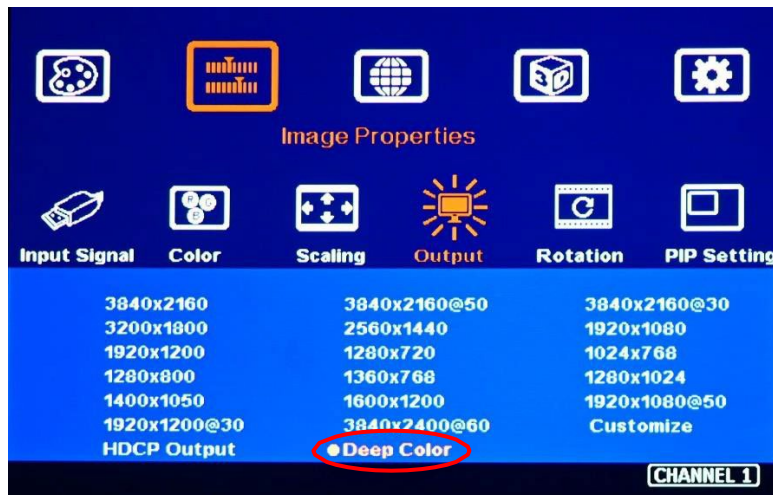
Image Properties

Input Signal Color Scaling Output Rotation PIP Setting

3840x2160 3840x2160@50 3840x2160@30
3200x1800 2560x1440 1920x1080
1920x1200 1280x720 1024x768
1280x800 1360x768 1280x1024
1400x1050 1600x1200 1920x1080@50
1920x1200@30 3840x2400@60 Customize
HDCP Output ●Deep Color

CHANNEL 1